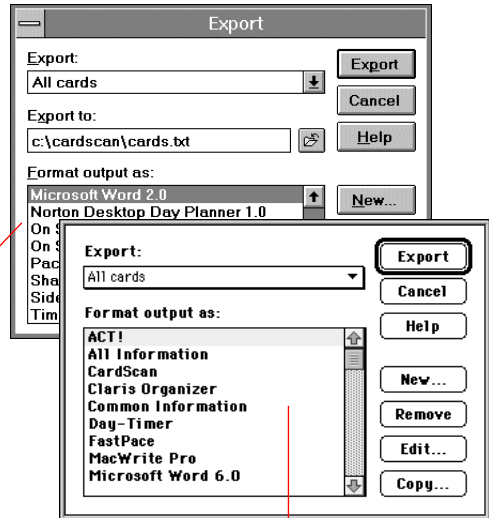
Export

Export:
All cards
Export to:
c:\cardscan\cards.txt
Format output as:
Microsoft Word 2.0
Norton Desktop Day Planner 1.0
On S
On S
Pac
Sha
Side
Tim

Export
Cancel
Help
New...

Export:
All cards
Format output as:
ACT!
All Information
CardScan
Claris Organizer
Common Information
Day-Timer
FastPace
MacWrite Pro
Microsoft Word 6.0

Export
Cancel
Help
New...
Remove
Edit...
Copy...